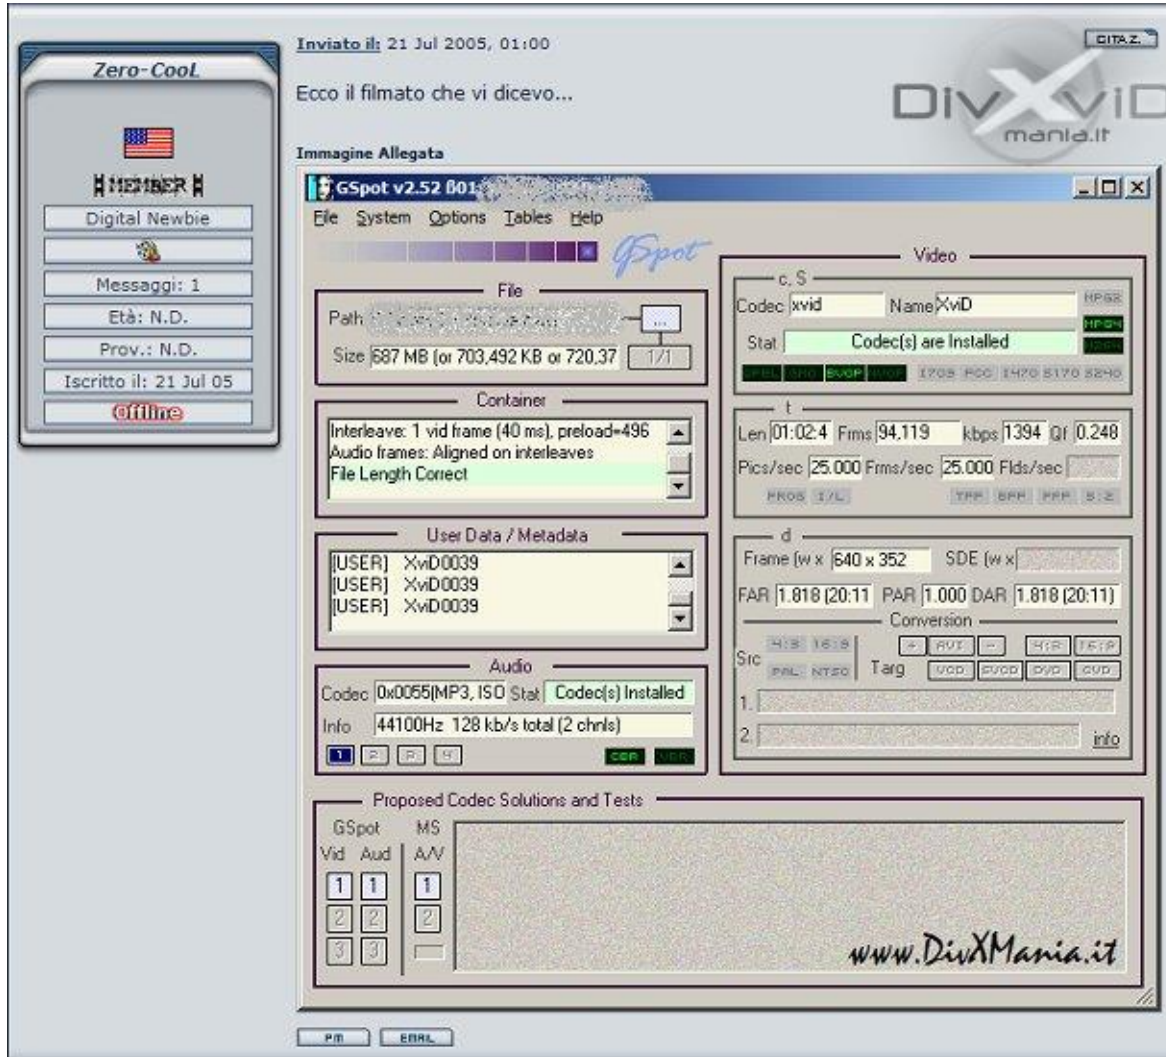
Zero-CooL

MEMBER

Digital Newbie

Messaggi: 1

Età: N.D.

Prov.: N.D.

Iscritto il: 21 Jul 05

Offline

Inviato il: 21 Jul 2005, 01:00

CITAZ.

Ecco il filmato che vi dicevo...

DivXviD mania.it

Immagine Allegata

GSpot v2.52 B01 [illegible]

File System Options Tables Help

GSpot

File

Path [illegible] ...

Size 687 MB (or 703,492 KB or 720,37 1/1

Container

Interleave: 1 vid frame (40 ms), preload=496
Audio frames: Aligned on interleaves
File Length Correct

User Data / Metadata

[USER] XviD0039
[USER] XviD0039
[USER] XviD0039

Audio

Codec 0x0055(MP3, ISO Stat Codec(s) Installed

Info 44100Hz 128 kb/s total (2 chnls)

1 2 3 4 CBR VBR

Video

c, S

Codec xvid Name XviD MPG2

Stat Codec(s) are Installed MPG4 H264

OPEL QPQ BVOP NVOP 1708 FCC 1470 5170 5240

t

Len 01:02:4 Frms 94,119 kbps 1394 Qf 0.248

Pics/sec 25.000 Frms/sec 25.000 Flds/sec

PROG I/L TFF BFF FFF 5:2

d

Frame (w x 640 x 352 SDE (w x

FAR 1.818 (20:11 PAR 1.000 DAR 1.818 (20:11)

Conversion

Src 4:3 16:9 PAL NTSC Targ + AVI - 4:3 16:9 VCD SVCD DVD SVD

1.

2. info

Proposed Codec Solutions and Tests

GSpot MS

Vid Aud A/V

1 1 1
2 2 2
3 3

www.DivXMania.it

PM EMAIL